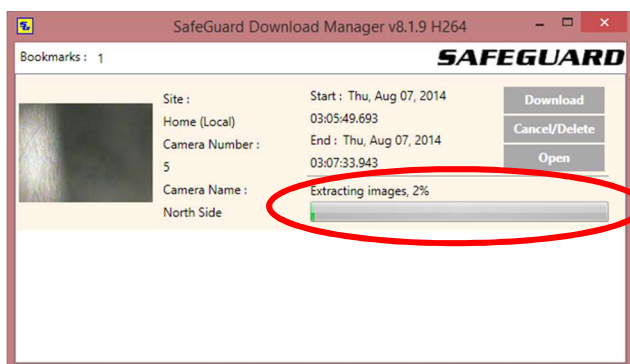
SafeGuard Download Manager v8.1.9 H264

Bookmarks : 1

SAFEGUARD

Site :
Home (Local)
Camera Number :
5
Camera Name :
North Side

Start : Thu, Aug 07, 2014
03:05:49.693
End : Thu, Aug 07, 2014
03:07:33.943

Download
Cancel/Delete
Open

Extracting images, 2%